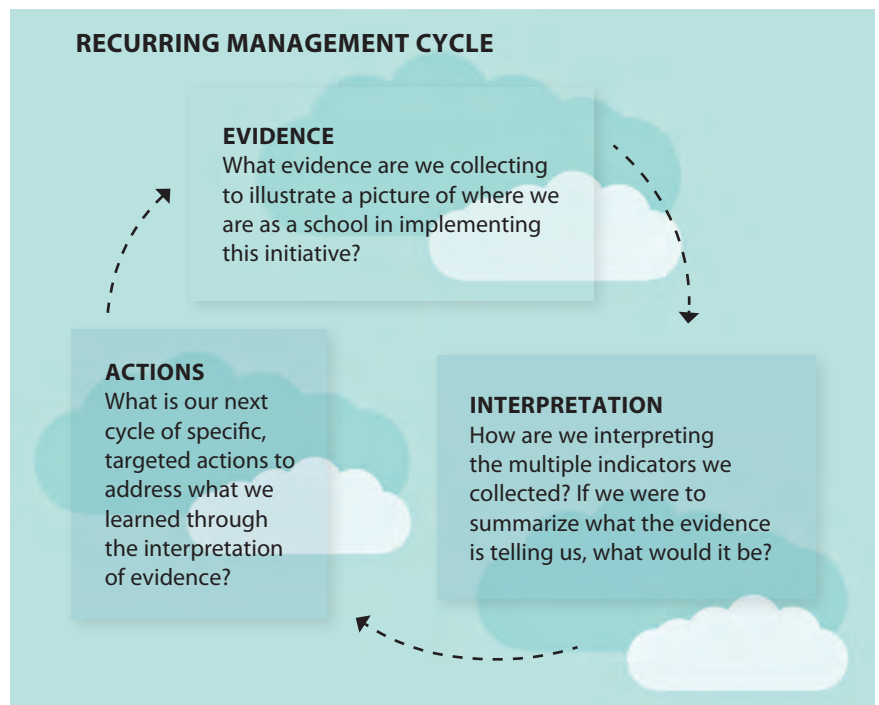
RECURRING MANAGEMENT CYCLE

EVIDENCE
What evidence are we collecting to illustrate a picture of where we are as a school in implementing this initiative?

INTERPRETATION
How are we interpreting the multiple indicators we collected? If we were to summarize what the evidence is telling us, what would it be?

ACTIONS
What is our next cycle of specific, targeted actions to address what we learned through the interpretation of evidence?